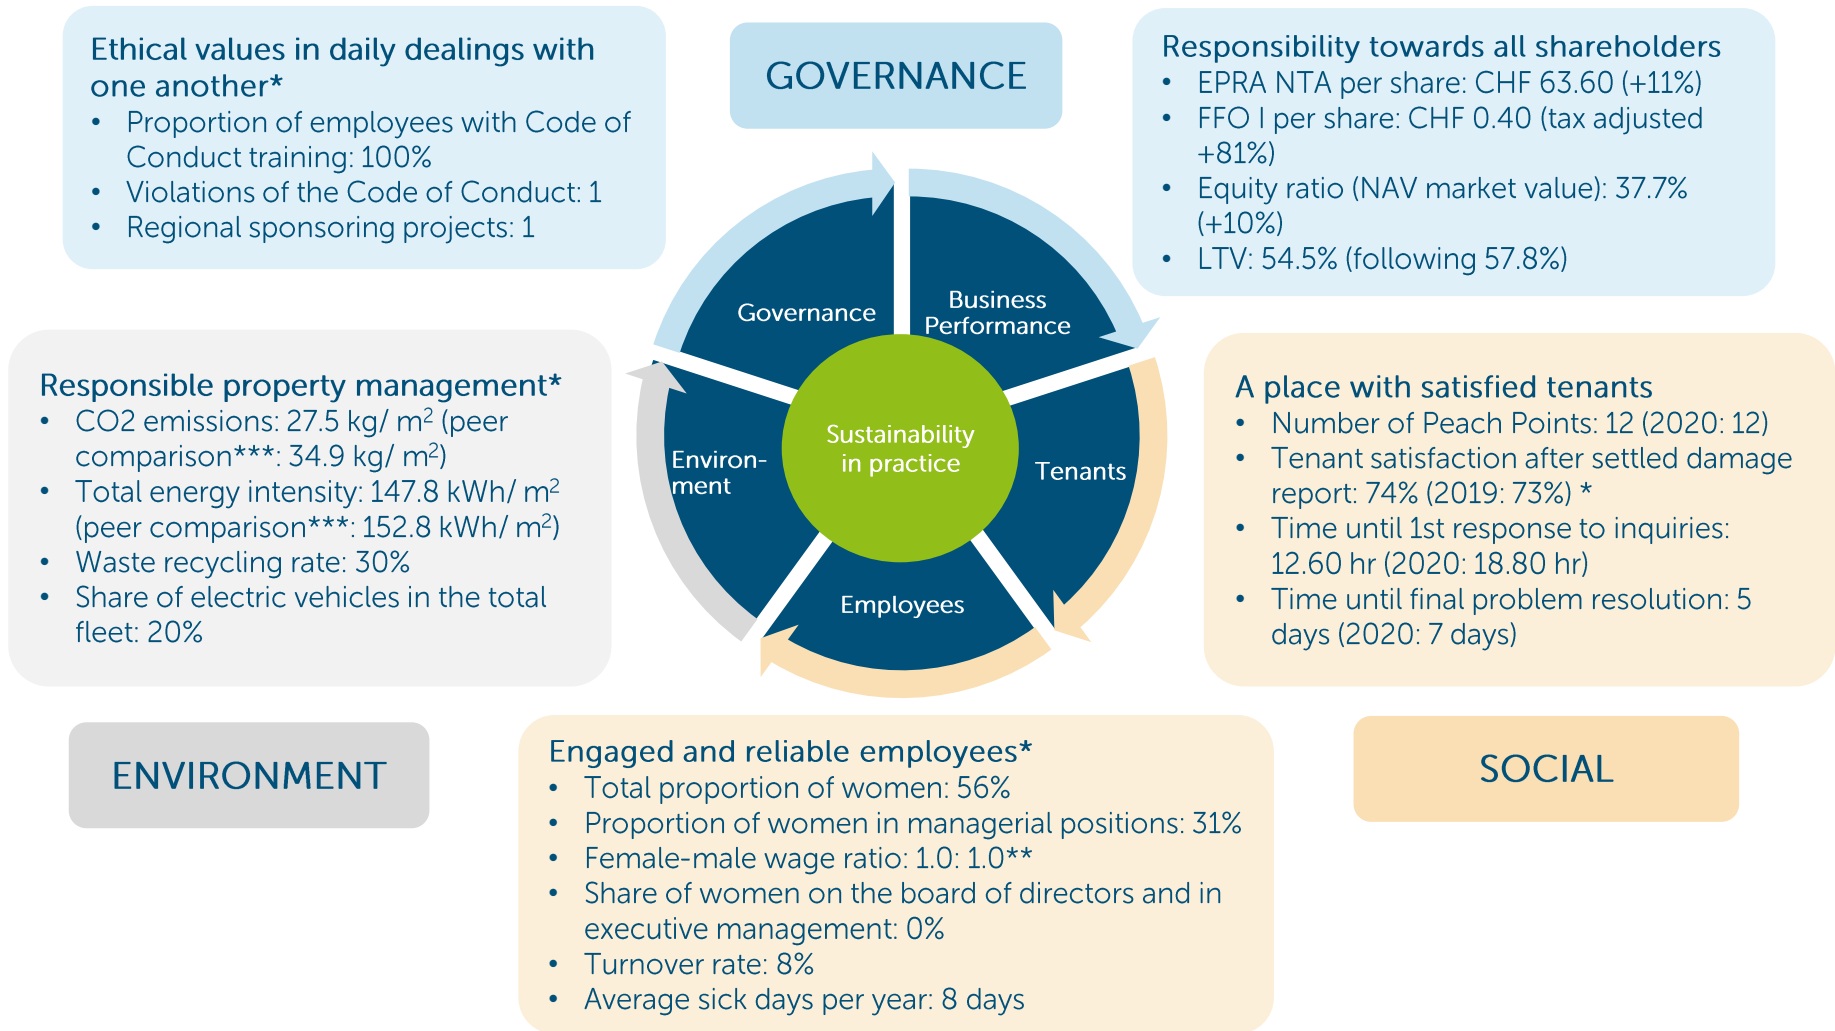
Ethical values in daily dealings with one another*
- Proportion of employees with Code of Conduct training: 100%
- Violations of the Code of Conduct: 1
- Regional sponsoring projects: 1

GOVERNANCE

Responsibility towards all shareholders
- EPRA NTA per share: CHF 63.60 (+11%)
- FFO I per share: CHF 0.40 (tax adjusted +81%)
- Equity ratio (NAV market value): 37.7% (+10%)
- LTV: 54.5% (following 57.8%)

Governance

Business Performance

Tenants

Employees

Environ-ment

Sustainability in practice

Responsible property management*
- CO2 emissions: 27.5 kg/ m$^2$ (peer comparison***: 34.9 kg/ m$^2$)
- Total energy intensity: 147.8 kWh/ m$^2$ (peer comparison***: 152.8 kWh/ m$^2$)
- Waste recycling rate: 30%
- Share of electric vehicles in the total fleet: 20%

A place with satisfied tenants
- Number of Peach Points: 12 (2020: 12)
- Tenant satisfaction after settled damage report: 74% (2019: 73%) *
- Time until 1st response to inquiries: 12.60 hr (2020: 18.80 hr)
- Time until final problem resolution: 5 days (2020: 7 days)

ENVIRONMENT

Engaged and reliable employees*
- Total proportion of women: 56%
- Proportion of women in managerial positions: 31%
- Female-male wage ratio: 1.0: 1.0**
- Share of women on the board of directors and in executive management: 0%
- Turnover rate: 8%
- Average sick days per year: 8 days

SOCIAL